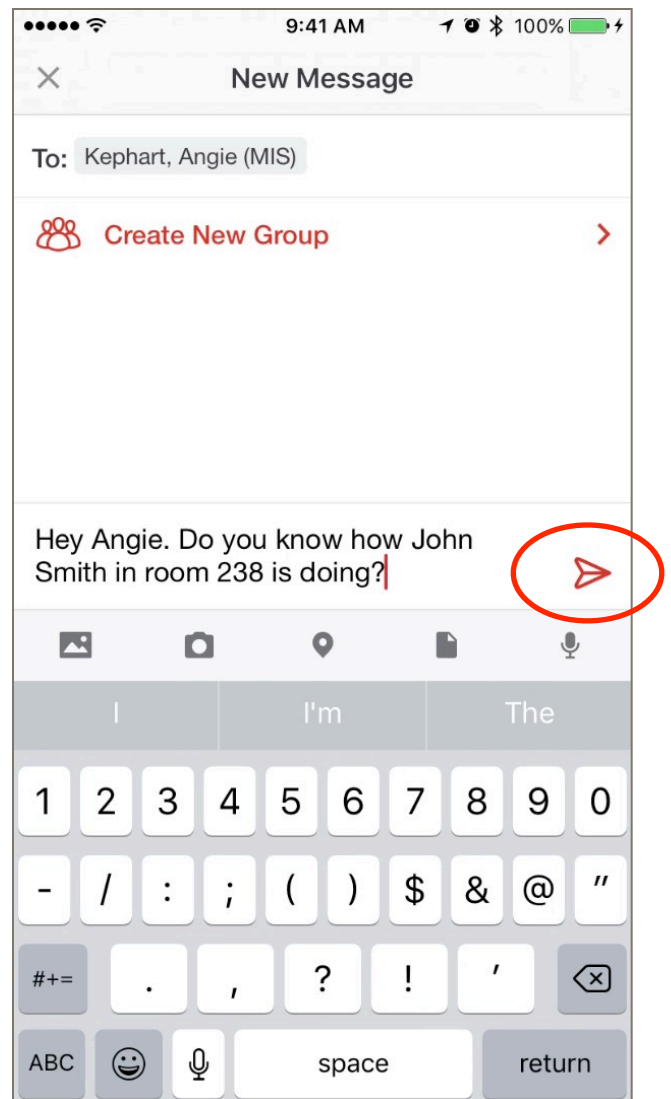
9:41 AM 100%

×

New Message

To: Kephart, Angie (MIS)

Create New Group >

Hey Angie. Do you know how John Smith in room 238 is doing?

I I'm The

1 2 3 4 5 6 7 8 9 0

- / : ; ( ) $ & @ "

#+= . , ? ! '

ABC space return